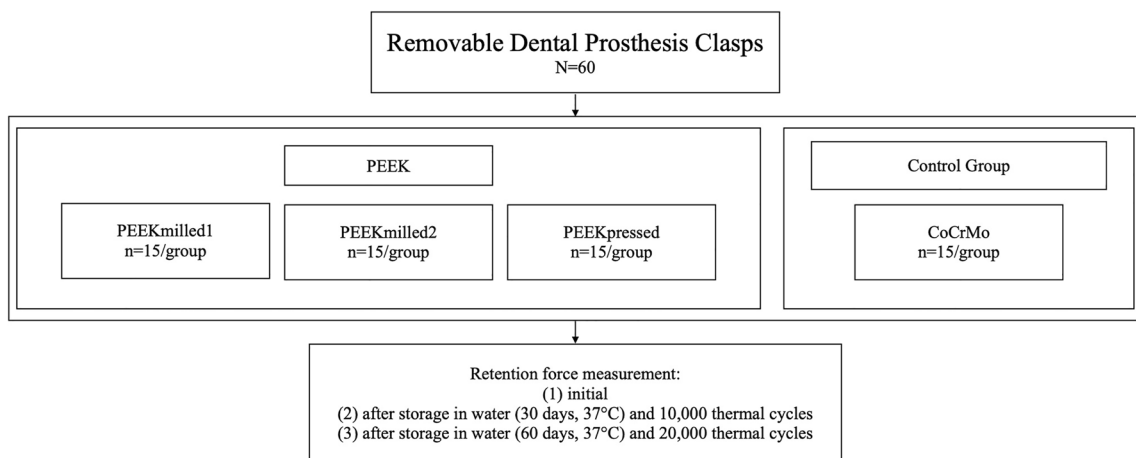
Removable Dental Prosthesis Clasps
N=60

PEEK

PEEKmilled1
n=15/group

PEEKmilled2
n=15/group

PEEKpressed
n=15/group

Control Group

CoCrMo
n=15/group

Retention force measurement:
(1) initial
(2) after storage in water (30 days, 37°C) and 10,000 thermal cycles
(3) after storage in water (60 days, 37°C) and 20,000 thermal cycles